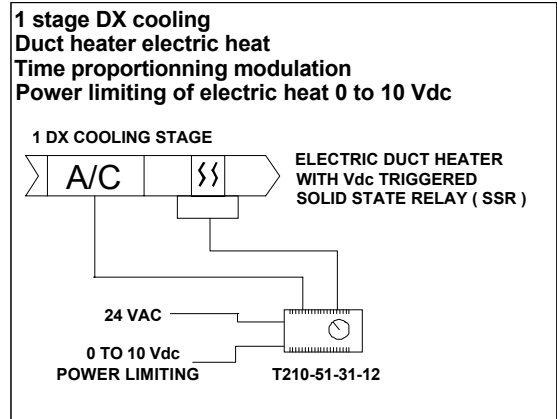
1 stage DX cooling
Duct heater electric heat
Time proportionning modulation
Power limiting of electric heat 0 to 10 Vdc

1 DX COOLING STAGE

A/C

ELECTRIC DUCT HEATER WITH Vdc TRIGGERED SOLID STATE RELAY ( SSR )

24 VAC

0 TO 10 Vdc
POWER LIMITING

T210-51-31-12